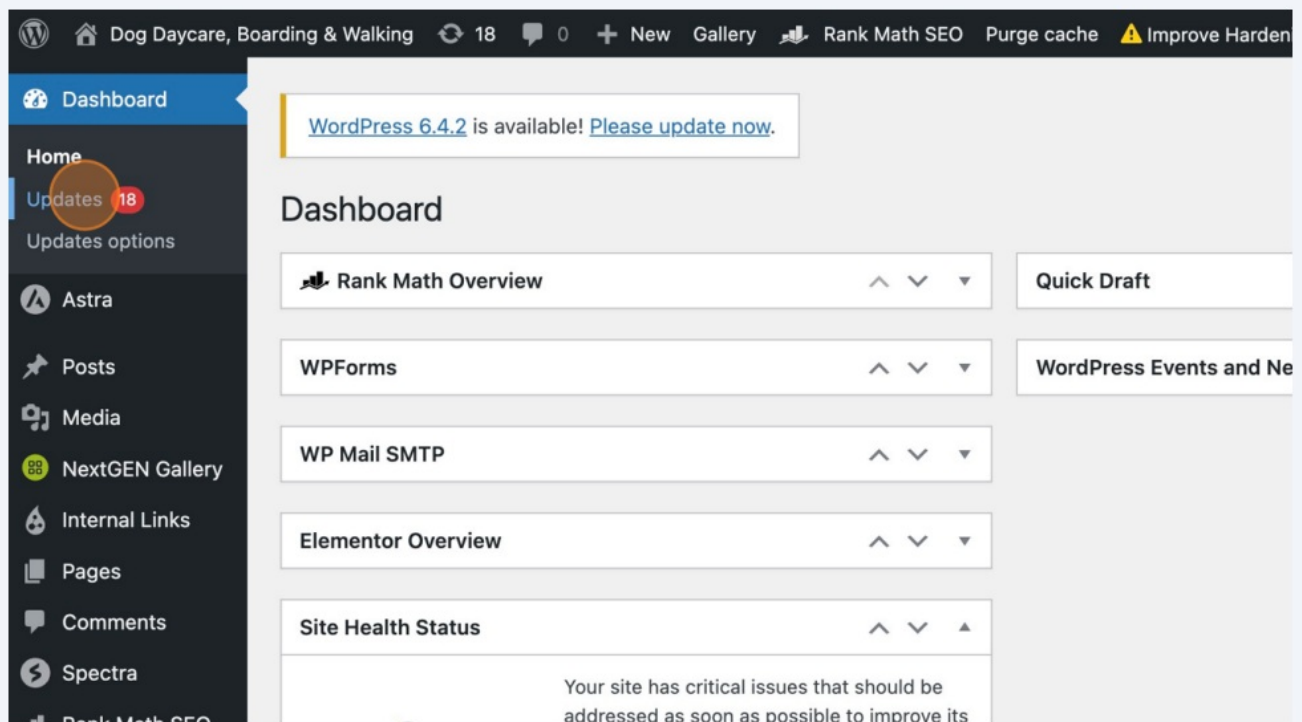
Dog Daycare, Boarding & Walking 18 0 + New Gallery Rank Math SEO Purge cache Improve Harden

Dashboard

Home

Updates 18

Updates options

Astra

Posts

Media

NextGEN Gallery

Internal Links

Pages

Comments

Spectra

Rank Math SEO

WordPress 6.4.2 is available! Please update now.

Dashboard

Rank Math Overview

WPForms

WP Mail SMTP

Elementor Overview

Site Health Status

Your site has critical issues that should be addressed as soon as possible to improve its

Quick Draft

WordPress Events and Ne